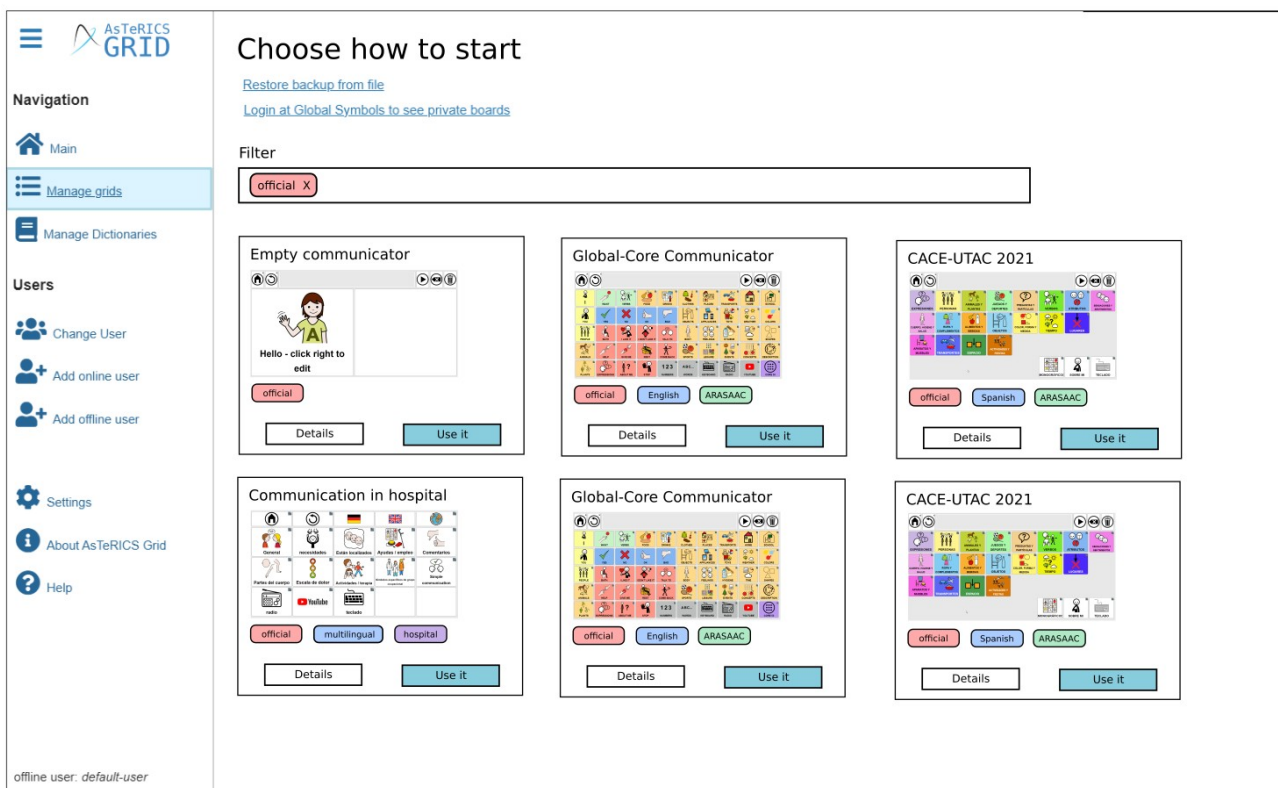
AsTeRICS GRID

Navigation

Main

Manage grids

Manage Dictionaries

Users

Change User

Add online user

Add offline user

Settings

About AsTeRICS Grid

Help

offline user: default-user

Choose how to start

Restore backup from file

Login at Global Symbols to see private boards

Filter

official X

Empty communicator

A

Hello - click right to edit

official

Details

Use it

Global-Core Communicator

123

official

English

ARASAAC

Details

Use it

CACE-UTAC 2021

official

Spanish

ARASAAC

Details

Use it

Communication in hospital

General

necesidades

Estás localizados

Ayudas / empleo

Comentarios

Partes del cuerpo

Escala de dolor

Actividades / terapia

radio

YouTube

teclado

official

multilingual

hospital

Details

Use it

Global-Core Communicator

123

official

English

ARASAAC

Details

Use it

CACE-UTAC 2021

official

Spanish

ARASAAC

Details

Use it